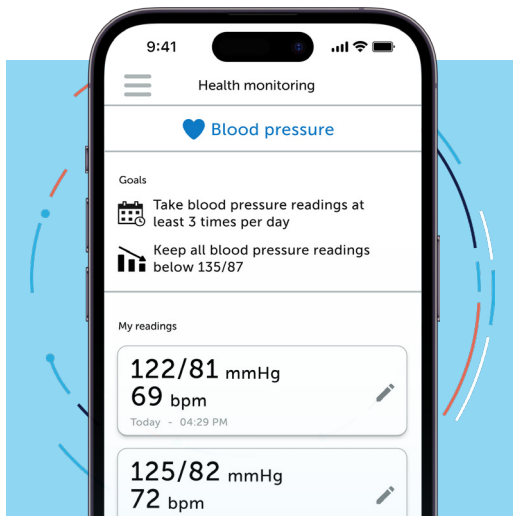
9:41

Health monitoring

Blood pressure

Goals

Take blood pressure readings at least 3 times per day

Keep all blood pressure readings below 135/87

My readings

122/81 mmHg
69 bpm
Today - 04:29 PM

125/82 mmHg
72 bpm